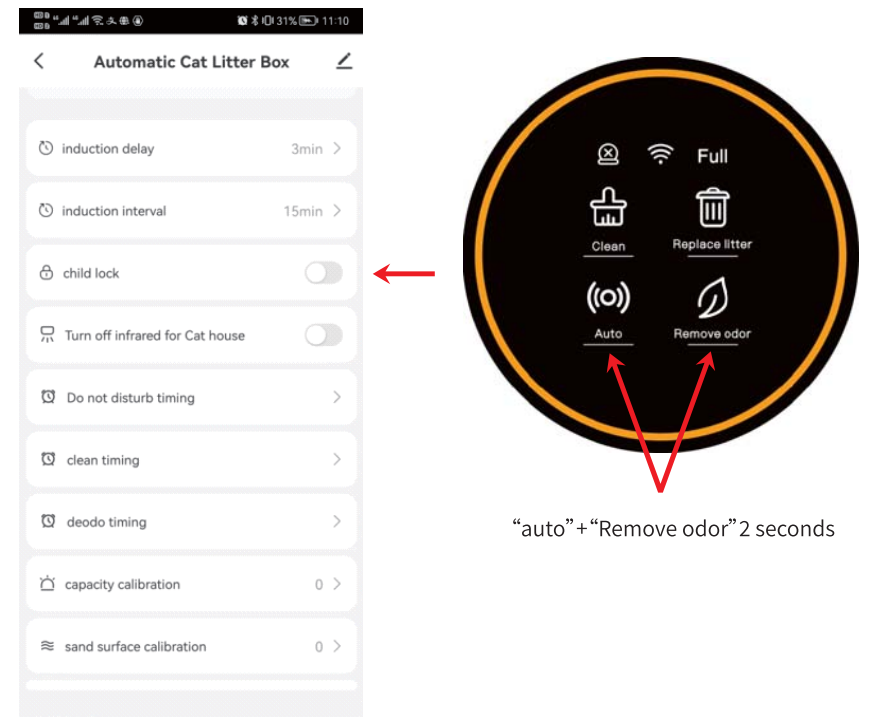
31% 11:10

Automatic Cat Litter Box

induction delay 3min

induction interval 15min

child lock

Turn off infrared for Cat house

Do not disturb timing

clean timing

deodo timing

capacity calibration 0

sand surface calibration 0

Full

Clean

Replace litter

Auto

Remove odor

“auto”+“Remove odor”2 seconds